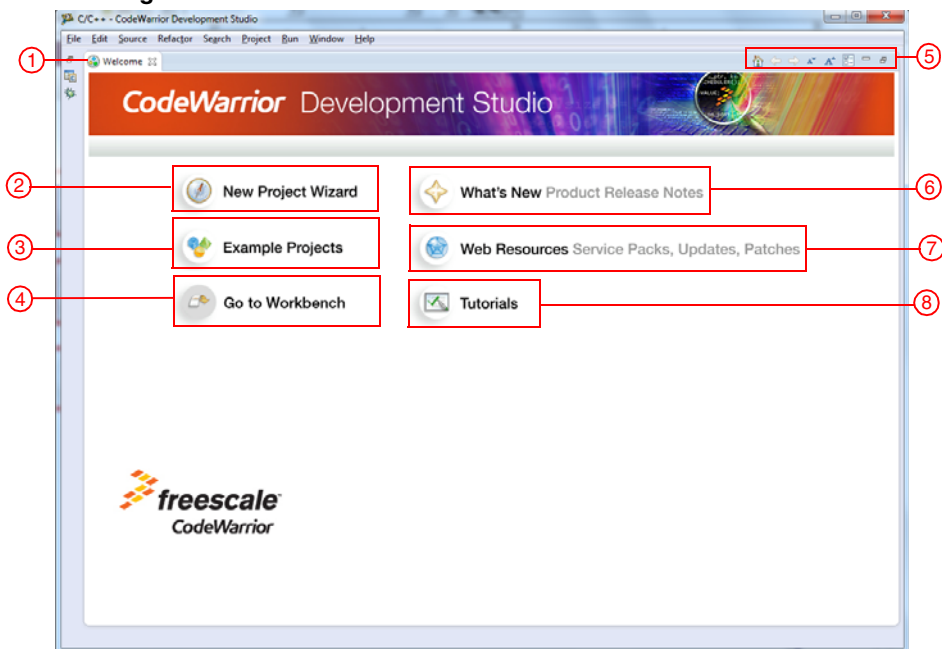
C/C++ - CodeWarrior Development Studio

File Edit Source Refactor Search Project Run Window Help

1

Welcome

5

CodeWarrior Development Studio

2

New Project Wizard

What's New Product Release Notes

6

3

Example Projects

Web Resources Service Packs, Updates, Patches

7

4

Go to Workbench

Tutorials

8

freescale

CodeWarrior